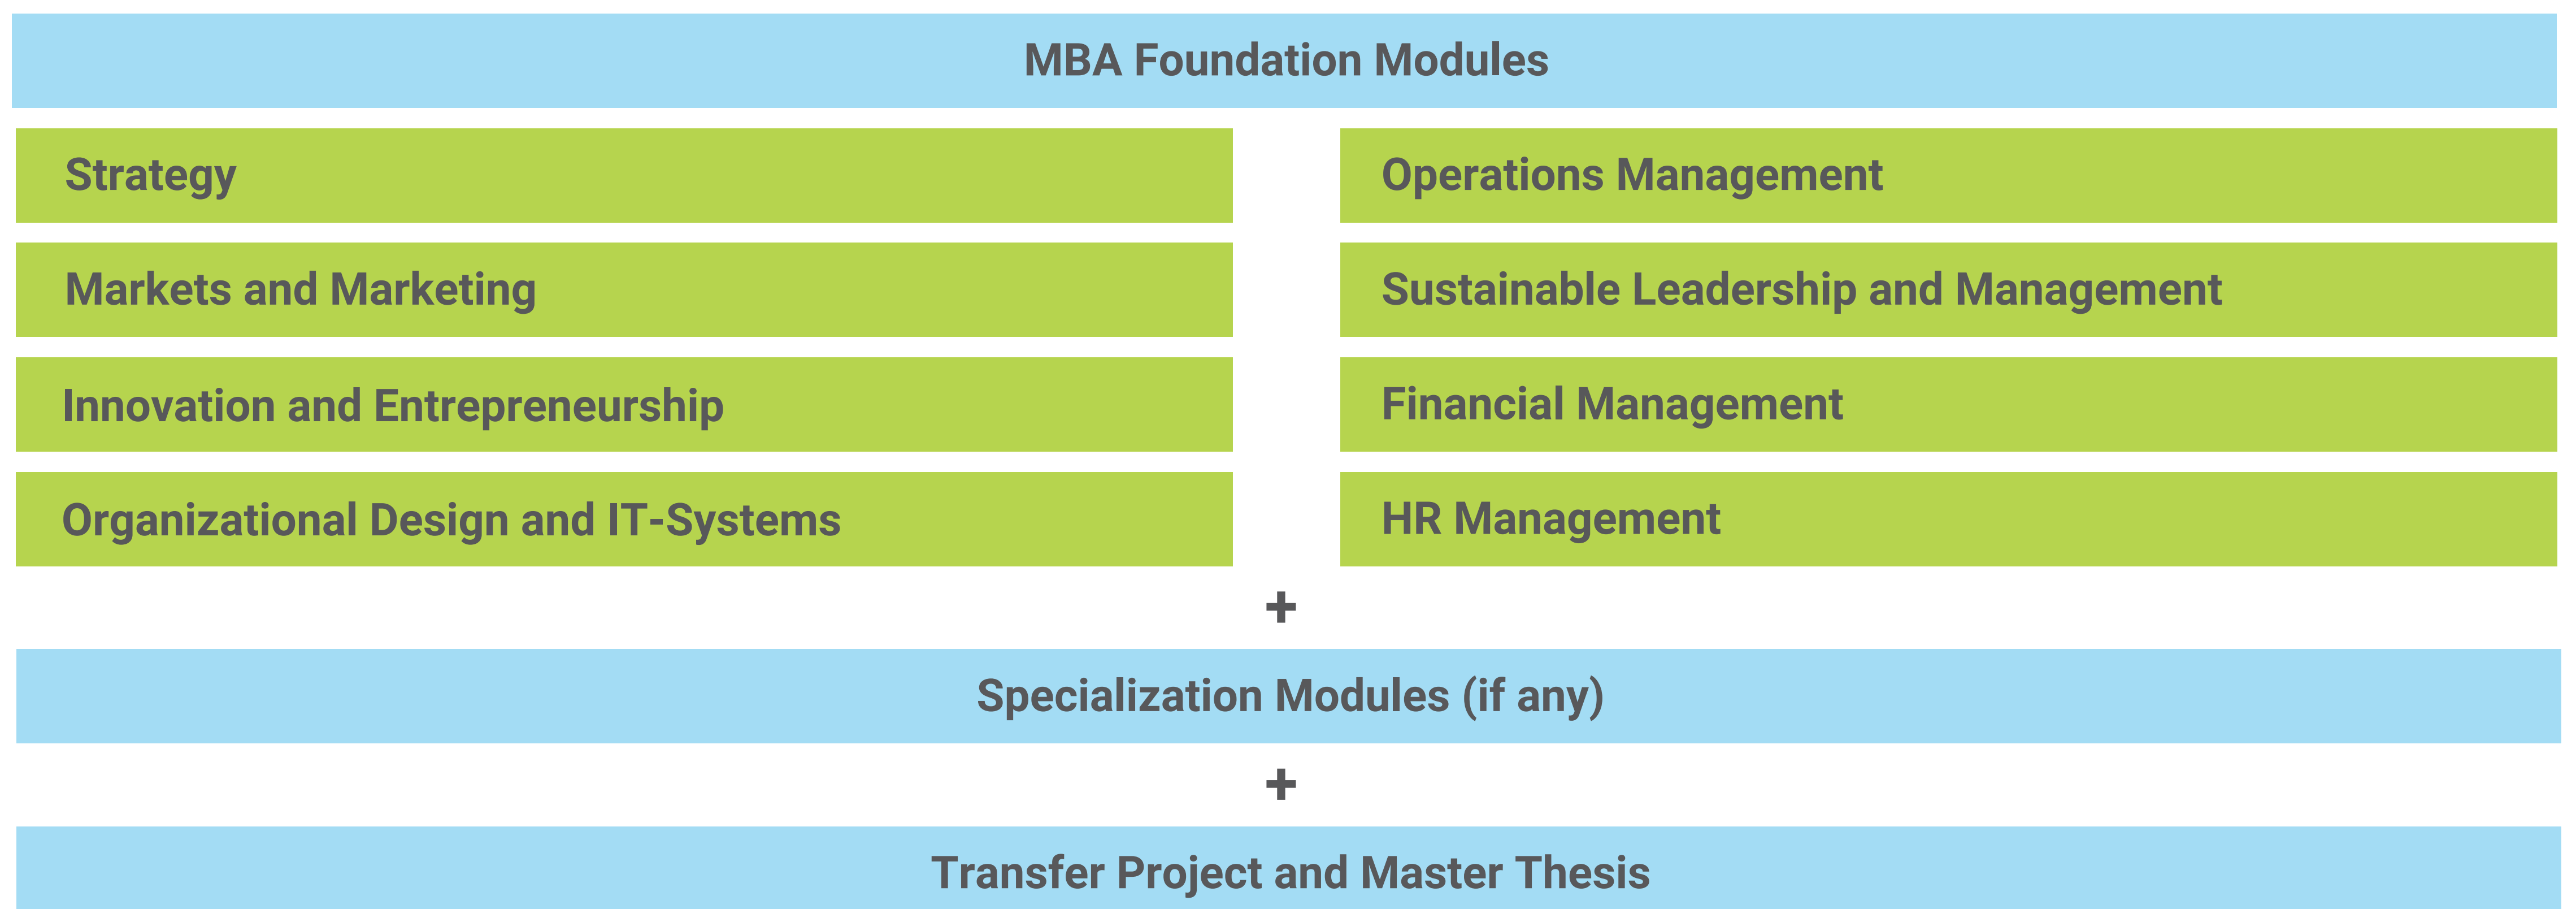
MBA Foundation Modules

Strategy

Markets and Marketing

Innovation and Entrepreneurship

Organizational Design and IT-Systems

Operations Management

Sustainable Leadership and Management

Financial Management

HR Management

+

Specialization Modules (if any)

+

Transfer Project and Master Thesis